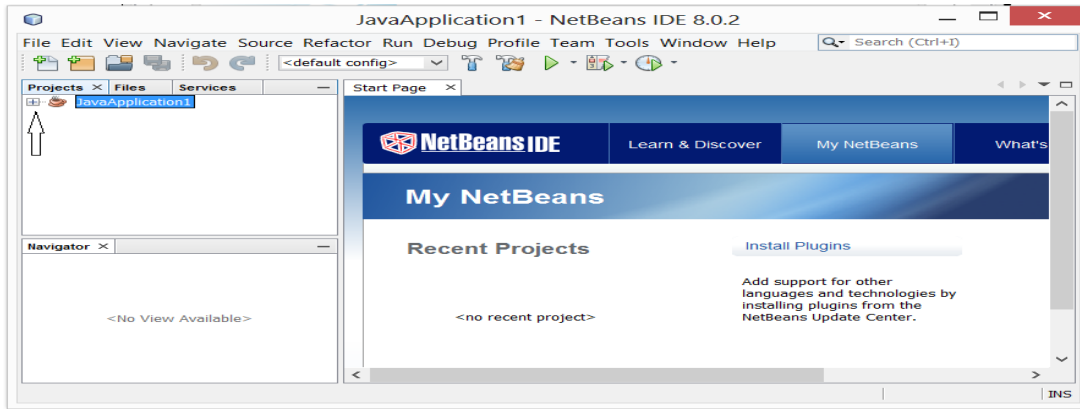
JavaApplication1 - NetBeans IDE 8.0.2

File Edit View Navigate Source Refactor Run Debug Profile Team Tools Window Help

Search (Ctrl+I)

<default config>

Projects × Files Services

JavaApplication1

Navigator ×

<No View Available>

Start Page ×

NetBeans IDE

Learn & Discover

My NetBeans

What's

My NetBeans

Recent Projects

<no recent project>

Install Plugins

Add support for other languages and technologies by installing plugins from the NetBeans Update Center.

INS